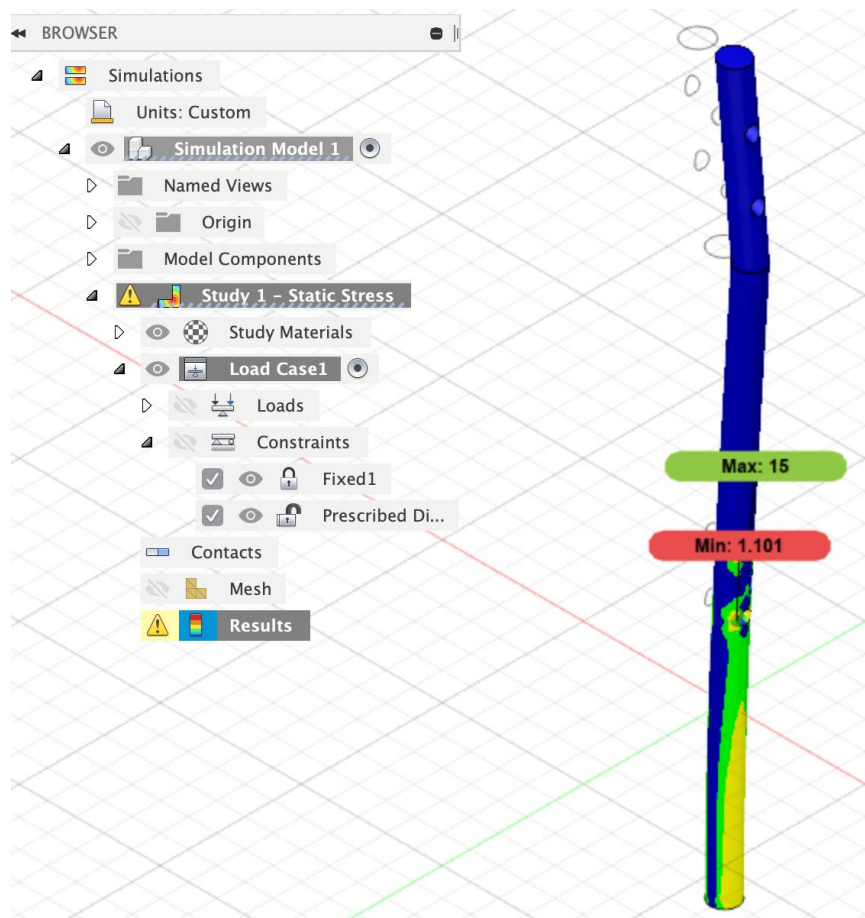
BROWSER
Simulations
Units: Custom
Simulation Model 1
Named Views
Origin
Model Components
Study 1 - Static Stress
Study Materials
Load Case1
Loads
Constraints
Fixed1
Prescribed Di...
Contacts
Mesh
Results

Max: 15
Min: 1.101